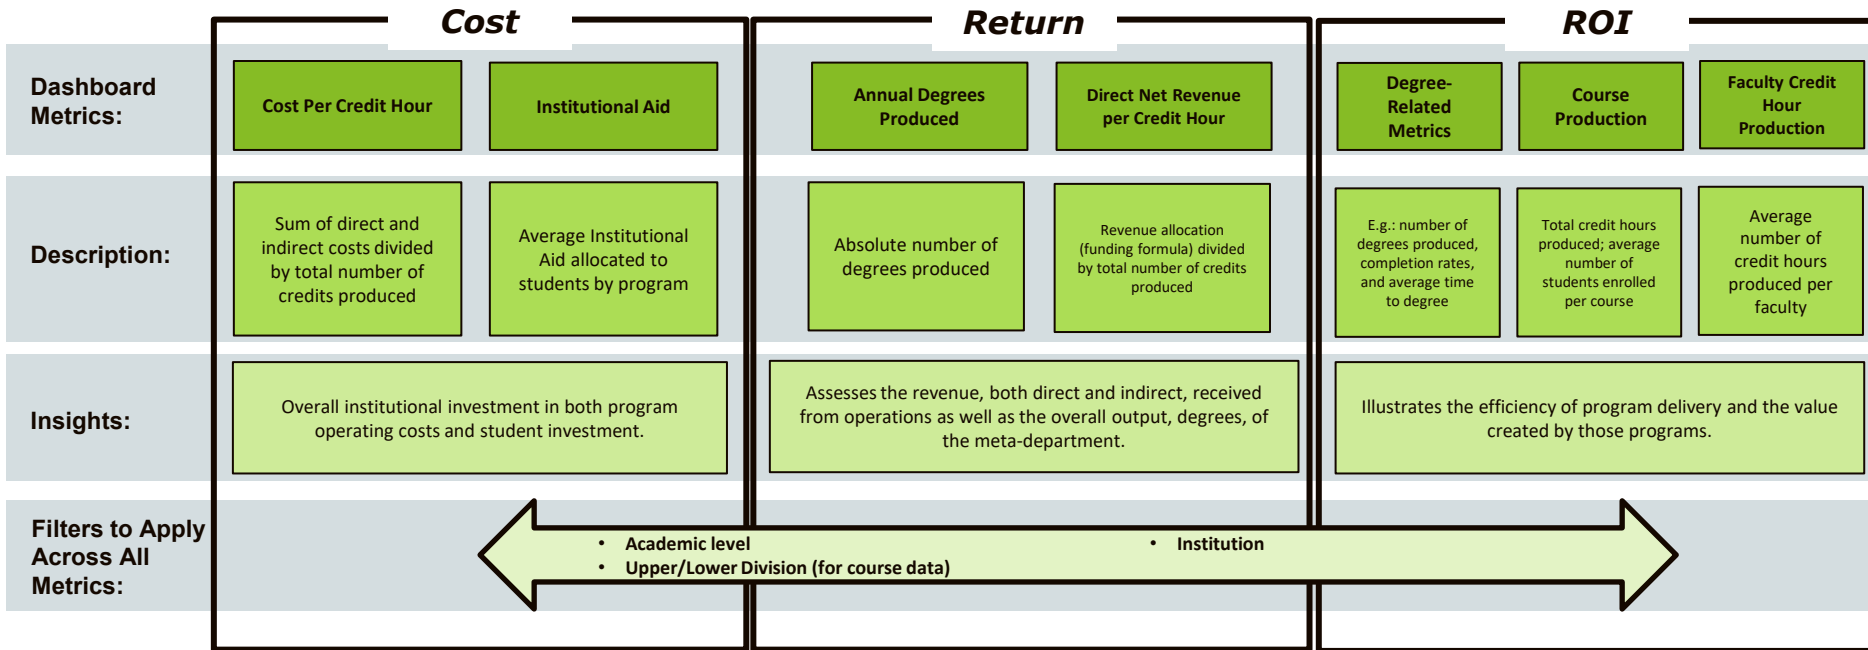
Cost

Return

ROI

Dashboard Metrics:

Cost Per Credit Hour

Institutional Aid

Annual Degrees Produced

Direct Net Revenue per Credit Hour

Degree-Related Metrics

Course Production

Faculty Credit Hour Production

Description:

Sum of direct and indirect costs divided by total number of credits produced

Average Institutional Aid allocated to students by program

Absolute number of degrees produced

Revenue allocation (funding formula) divided by total number of credits produced

E.g.: number of degrees produced, completion rates, and average time to degree

Total credit hours produced; average number of students enrolled per course

Average number of credit hours produced per faculty

Insights:

Overall institutional investment in both program operating costs and student investment.

Assesses the revenue, both direct and indirect, received from operations as well as the overall output, degrees, of the meta-department.

Illustrates the efficiency of program delivery and the value created by those programs.

Filters to Apply Across All Metrics:

• Academic level
• Upper/Lower Division (for course data)
• Institution